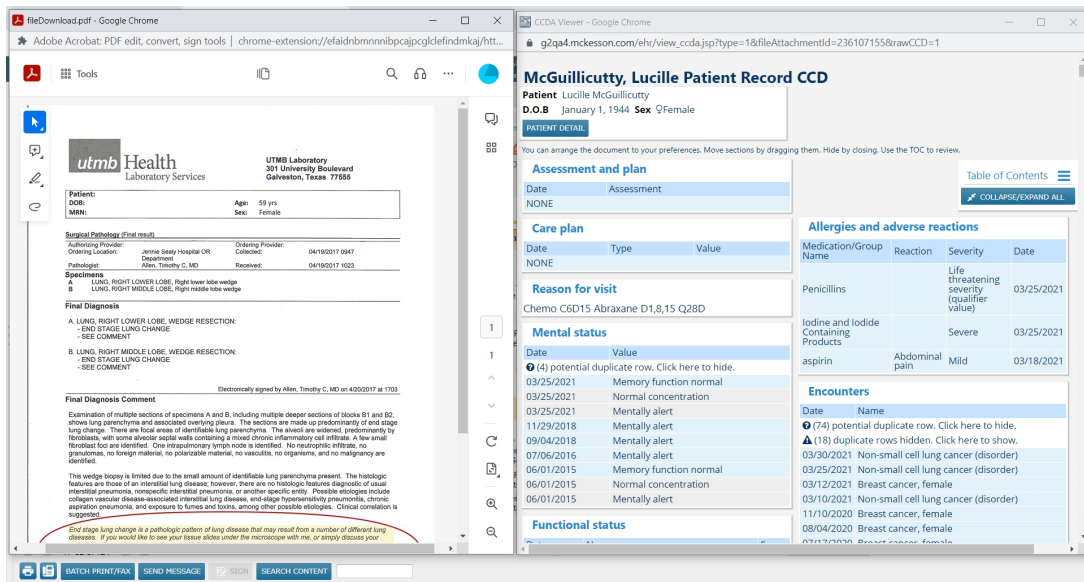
fileDownload.pdf - Google Chrome

Adobe Acrobat: PDF edit, convert, sign tools | chrome-extension://efaidnbmnnnibpcajpcglclefindmkaj/htt...

Tools

utmb Health
Laboratory Services

UTMB Laboratory
301 University Boulevard
Galveston, Texas 77555

Patient:
DOB:
MRN:

Age: 59 yrs
Sex: Female

Surgical Pathology (Final result)

Authorizing Provider:
Ordering Location: Jennie Sealy Hospital OR Department
Pathologist: Allen, Timothy C, MD

Ordering Provider:
Collected: 04/19/2017 0947
Received: 04/19/2017 1023

Specimens
A LUNG, RIGHT LOWER LOBE, Right lower lobe wedge
B LUNG, RIGHT MIDDLE LOBE, Right middle lobe wedge

Final Diagnosis

A. LUNG, RIGHT LOWER LOBE, WEDGE RESECTION:
- END STAGE LUNG CHANGE
- SEE COMMENT

B. LUNG, RIGHT MIDDLE LOBE, WEDGE RESECTION:
- END STAGE LUNG CHANGE
- SEE COMMENT

Electronically signed by Allen, Timothy C, MD on 4/20/2017 at 1703

Final Diagnosis Comment

Examination of multiple sections of specimens A and B, including multiple deeper sections of blocks B1 and B2, shows lung parenchyma and associated overlying pleura. The sections are made up predominantly of end stage lung change. There are focal areas of identifiable lung parenchyma. The alveoli are widened, predominantly by fibroblasts, with some alveolar septal walls containing a mixed chronic inflammatory cell infiltrate. A few small fibroblast foci are identified. One intrapulmonary lymph node is identified. No neutrophilic infiltrate, no granulomas, no foreign material, no polarizable material, no vasculitis, no organisms, and no malignancy are identified.

This wedge biopsy is limited due to the small amount of identifiable lung parenchyma present. The histologic features are those of an interstitial lung disease; however, there are no histologic features diagnostic of usual interstitial pneumonia, nonspecific interstitial pneumonia, or another specific entity. Possible etiologies include collagen vascular disease-associated interstitial lung disease, end-stage hypersensitivity pneumonitis, chronic aspiration pneumonia, and exposure to fumes and toxins, among other possible etiologies. Clinical correlation is suggested.

End stage lung change is a pathologic pattern of lung disease that may result from a number of different lung diseases. If you would like to see your tissue slides under the microscope with me, or simply discuss your

1
1

CCDA Viewer - Google Chrome

g2qa4.mckesson.com/ehr/view_ccda.jsp?type=1&fileAttachmentId=236107155&rawCCD=1

McGuillicutty, Lucille Patient Record CCD

Patient Lucille McGuillicutty
D.O.B January 1, 1944 Sex ♀Female
PATIENT DETAIL

You can arrange the document to your preferences. Move sections by dragging them. Hide by closing. Use the TOC to review.

Table of Contents
COLLAPSE/EXPAND ALL

Assessment and plan
| Date | Assessment |
|---|---|
| NONE | |

Care plan
| Date | Type | Value |
|---|---|---|
| NONE | | |

Reason for visit
Chemo C6D15 Abraxane D1,8,15 Q28D

Mental status
| Date | Value |
|---|---|
| (4) potential duplicate row. Click here to hide. | |
| 03/25/2021 | Memory function normal |
| 03/25/2021 | Normal concentration |
| 03/25/2021 | Mentally alert |
| 11/29/2018 | Mentally alert |
| 09/04/2018 | Mentally alert |
| 07/06/2016 | Mentally alert |
| 06/01/2015 | Memory function normal |
| 06/01/2015 | Normal concentration |
| 06/01/2015 | Mentally alert |

Functional status

Allergies and adverse reactions
| Medication/Group Name | Reaction | Severity | Date |
|---|---|---|---|
| Penicillins | | Life threatening severity (qualifier value) | 03/25/2021 |
| Iodine and Iodide Containing Products | | Severe | 03/25/2021 |
| aspirin | Abdominal pain | Mild | 03/18/2021 |

Encounters
| Date | Name |
|---|---|
| (74) potential duplicate row. Click here to hide. | |
| (18) duplicate rows hidden. Click here to show. | |
| 03/30/2021 | Non-small cell lung cancer (disorder) |
| 03/25/2021 | Non-small cell lung cancer (disorder) |
| 03/12/2021 | Breast cancer, female |
| 03/10/2021 | Non-small cell lung cancer (disorder) |
| 11/10/2020 | Breast cancer, female |
| 08/04/2020 | Breast cancer, female |

BATCH PRINT/FAX SEND MESSAGE SIGN SEARCH CONTENT